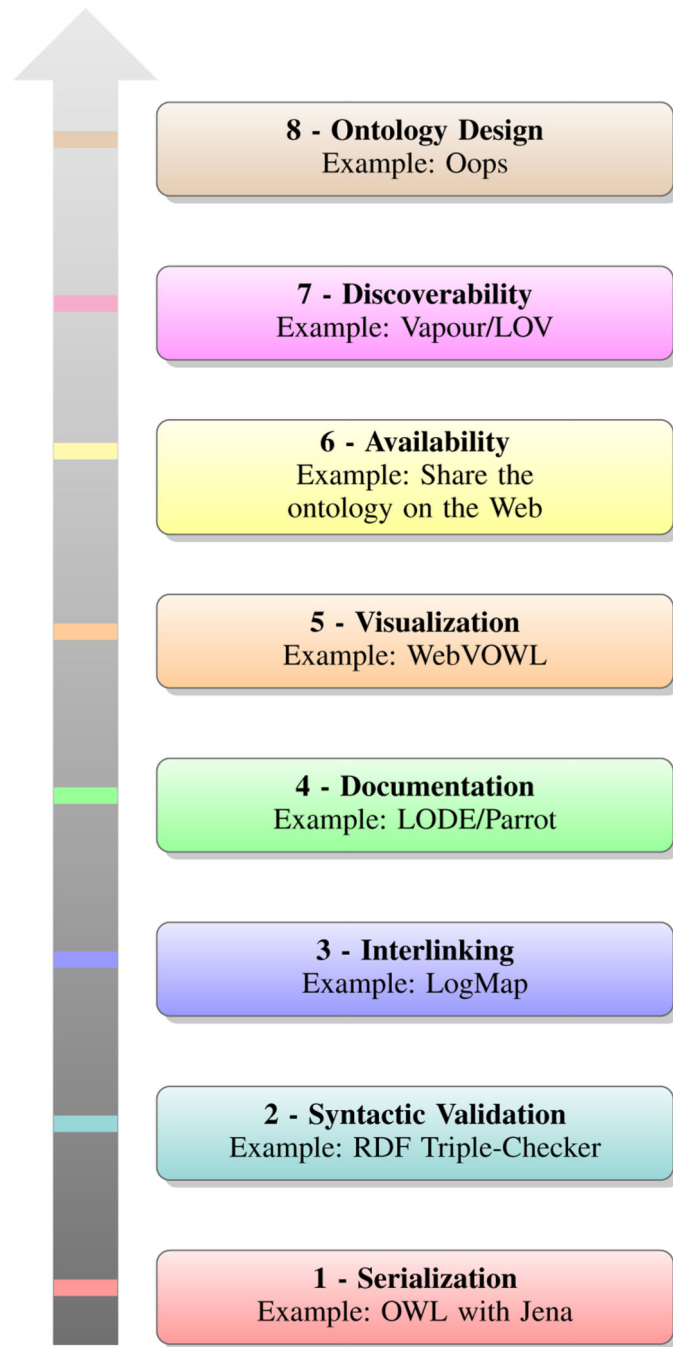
8 - Ontology Design
Example: Oops

7 - Discoverability
Example: Vapour/LOV

6 - Availability
Example: Share the ontology on the Web

5 - Visualization
Example: WebVOWL

4 - Documentation
Example: LODE/Parrot

3 - Interlinking
Example: LogMap

2 - Syntactic Validation
Example: RDF Triple-Checker

1 - Serialization
Example: OWL with Jena